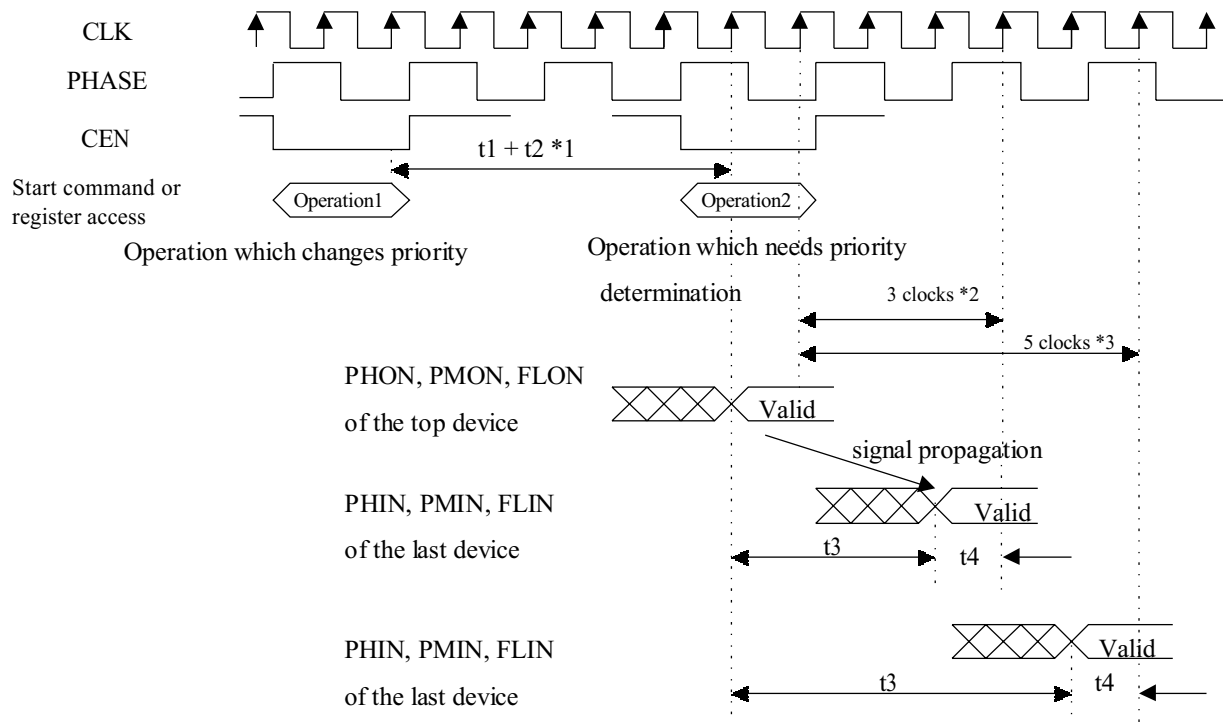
CLK
PHASE
CEN
t1 + t2 *1
Start command or register access
Operation1
Operation2
Operation which changes priority
Operation which needs priority determination
3 clocks *2
5 clocks *3
PHON, PMON, FLON of the top device
Valid
signal propagation
PHIN, PMIN, FLIN of the last device
Valid
t3
t4
PHIN, PMIN, FLIN of the last device
Valid
t3
t4